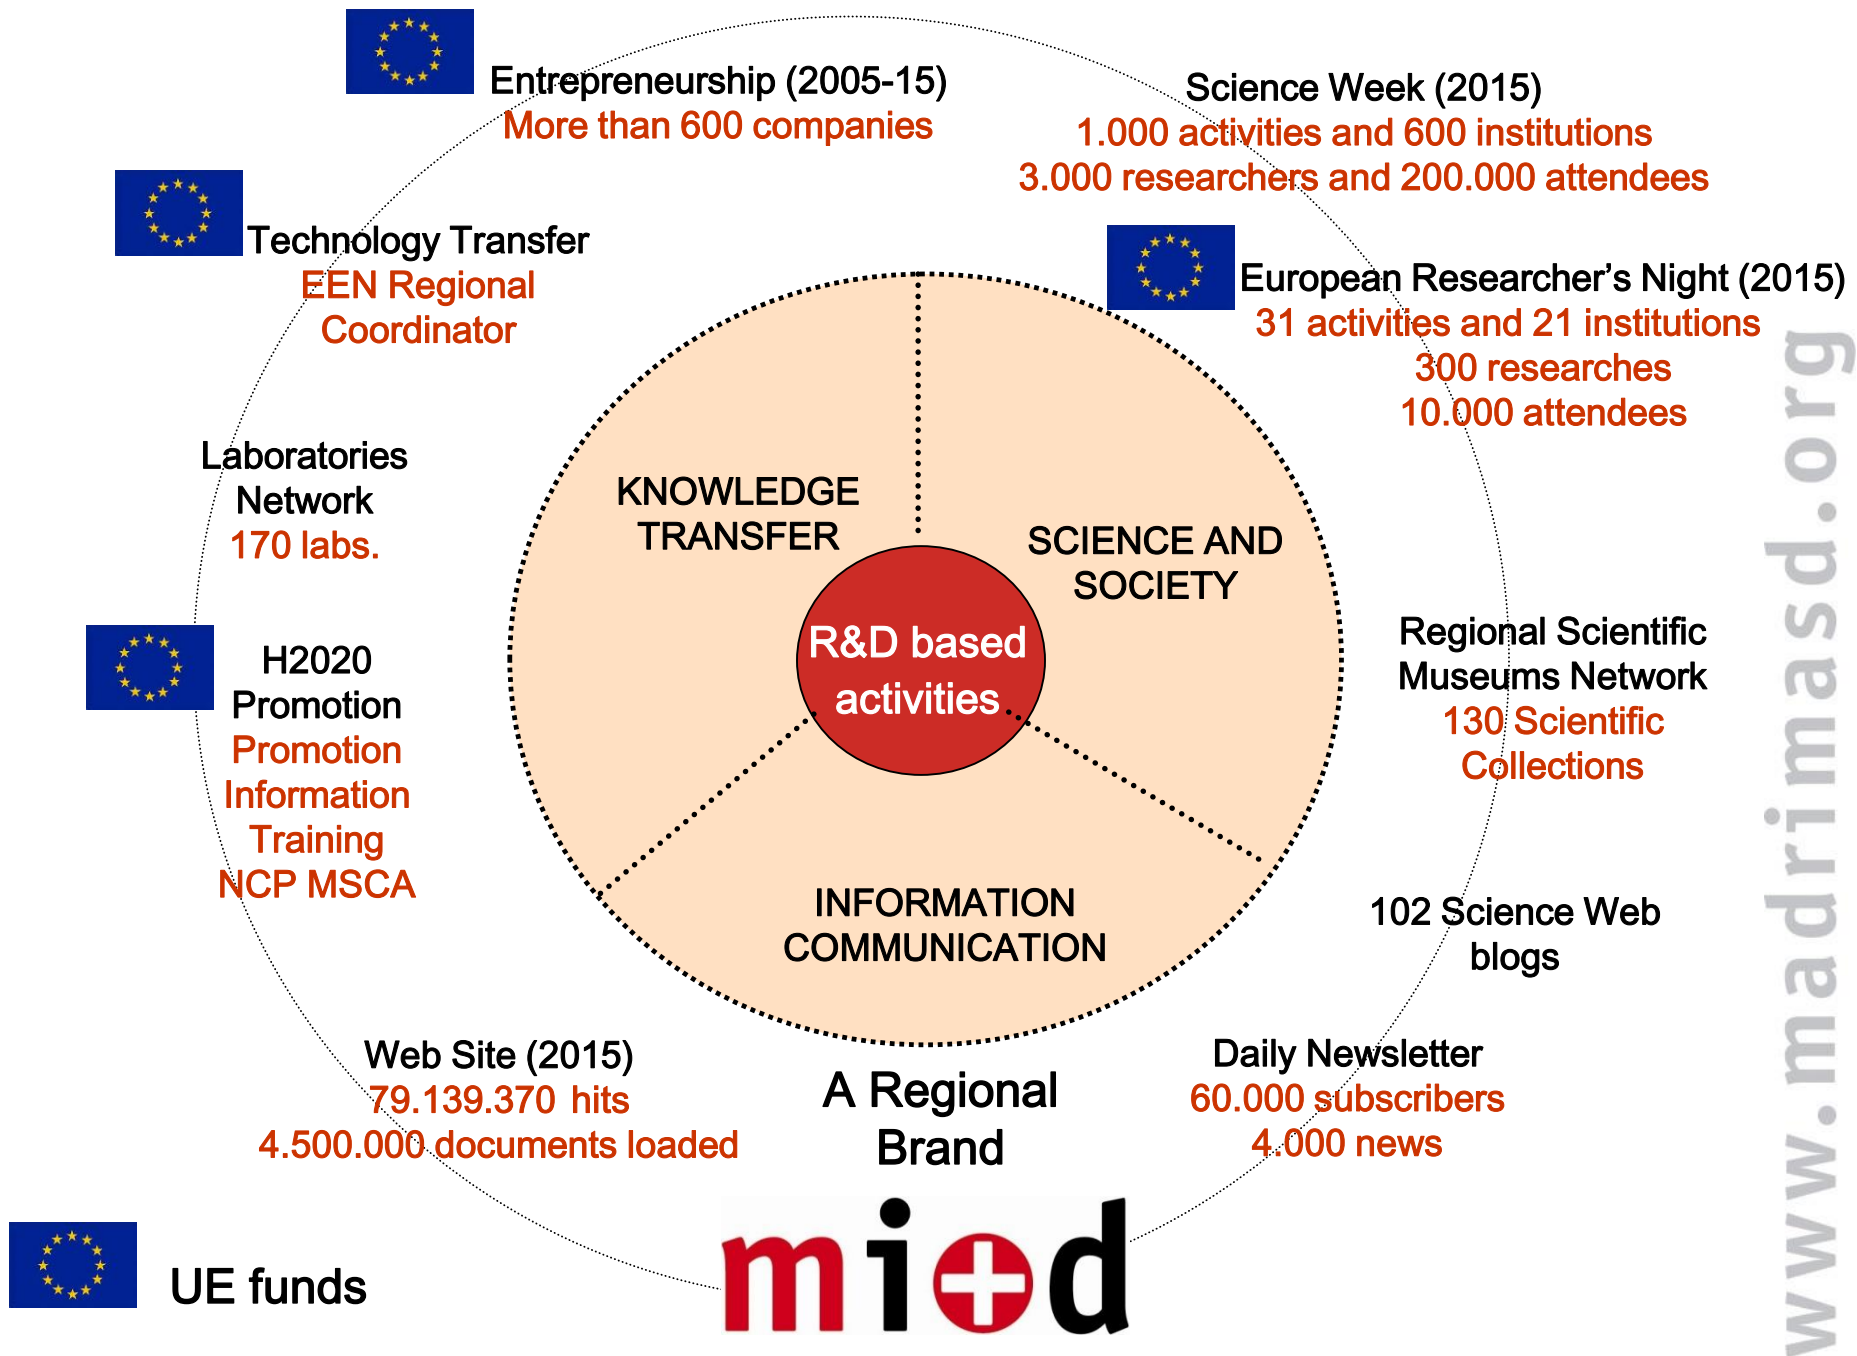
Entrepreneurship (2005-15)
More than 600 companies

Science Week (2015)
1.000 activities and 600 institutions
3.000 researchers and 200.000 attendees

Technology Transfer
EEN Regional Coordinator

European Researcher's Night (2015)
31 activities and 21 institutions
300 researches
10.000 attendees

Laboratories Network
170 labs.

KNOWLEDGE TRANSFER

SCIENCE AND SOCIETY

R&D based activities

H2020 Promotion
Promotion
Information
Training
NCP MSCA

Regional Scientific Museums Network
130 Scientific Collections

INFORMATION COMMUNICATION

102 Science Web blogs

Web Site (2015)
79.139.370 hits
4.500.000 documents loaded

A Regional Brand

Daily Newsletter
60.000 subscribers
4.000 news

UE funds

mi+d

www.madrimasd.org